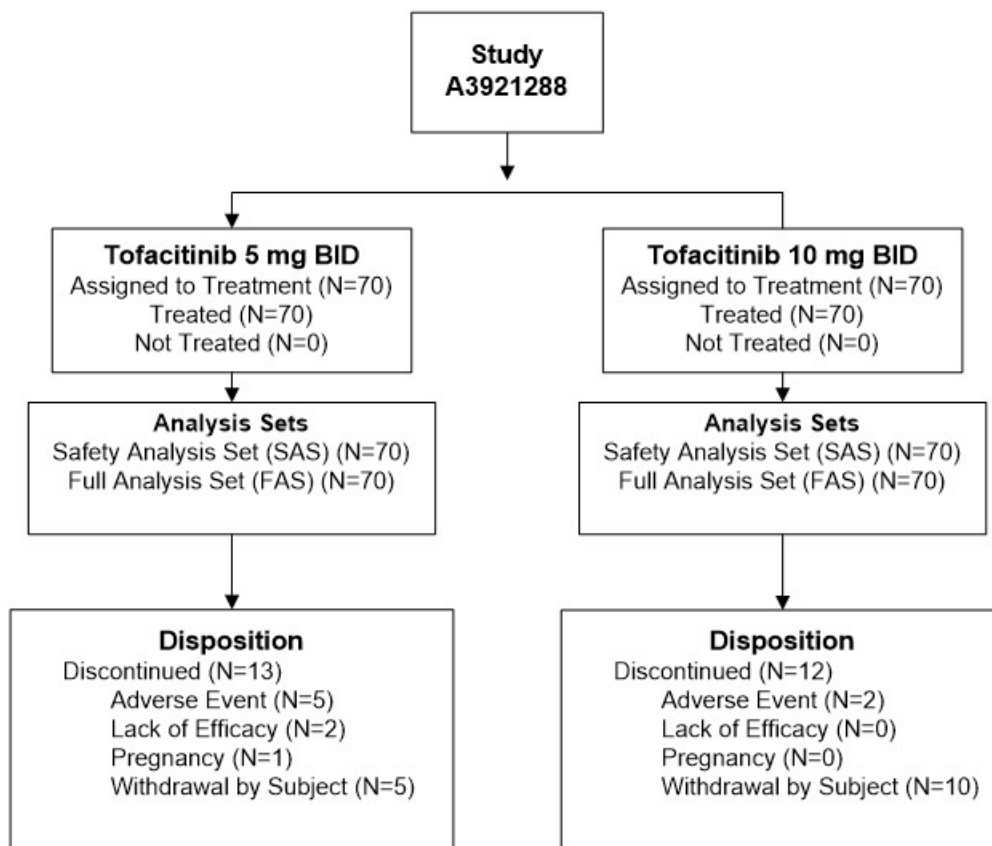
Study
A3921288

Tofacitinib 5 mg BID
Assigned to Treatment (N=70)
Treated (N=70)
Not Treated (N=0)

Analysis Sets
Safety Analysis Set (SAS) (N=70)
Full Analysis Set (FAS) (N=70)

Disposition
Discontinued (N=13)
Adverse Event (N=5)
Lack of Efficacy (N=2)
Pregnancy (N=1)
Withdrawal by Subject (N=5)

Tofacitinib 10 mg BID
Assigned to Treatment (N=70)
Treated (N=70)
Not Treated (N=0)

Analysis Sets
Safety Analysis Set (SAS) (N=70)
Full Analysis Set (FAS) (N=70)

Disposition
Discontinued (N=12)
Adverse Event (N=2)
Lack of Efficacy (N=0)
Pregnancy (N=0)
Withdrawal by Subject (N=10)